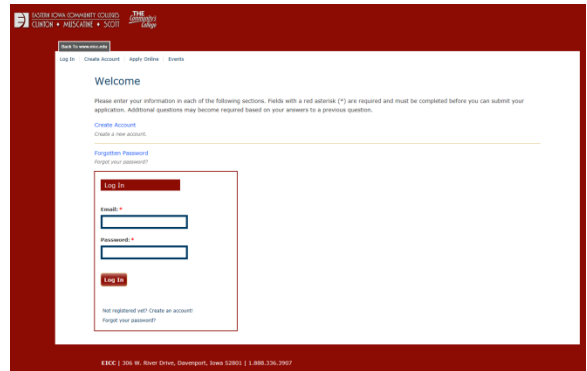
EASTERN IOWA COMMUNITY COLLEGES
CLINTON • MUSCATINE • SCOTT

THE Community College

Back To www.eicc.edu

Log In | Create Account | Apply Online | Events

Welcome

Please enter your information in each of the following sections. Fields with a red asterisk (*) are required and must be completed before you can submit your application. Additional questions may become required based on your answers to a previous question.

Create Account
Create a new account.

Forgotten Password
Forgot your password?

Log In

Email: *

Password: *

Log In

Not registered yet? Create an account!
Forgot your password?

EICC | 306 W. River Drive, Davenport, Iowa 52801 | 1.888.336.3907